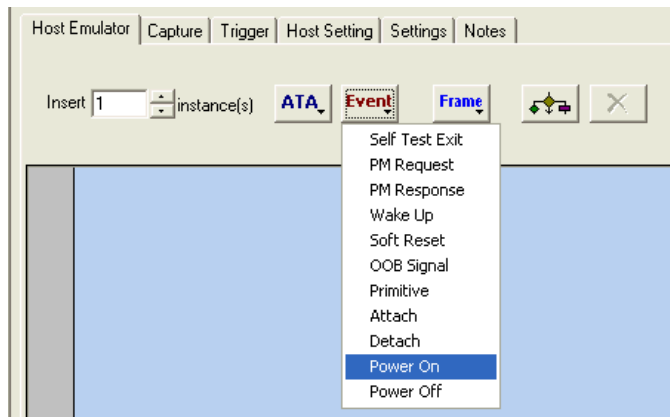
Host Emulator | Capture | Trigger | Host Setting | Settings | Notes

Insert 1 instance(s) ATA Event Frame

Self Test Exit
PM Request
PM Response
Wake Up
Soft Reset
OOB Signal
Primitive
Attach
Detach
Power On
Power Off